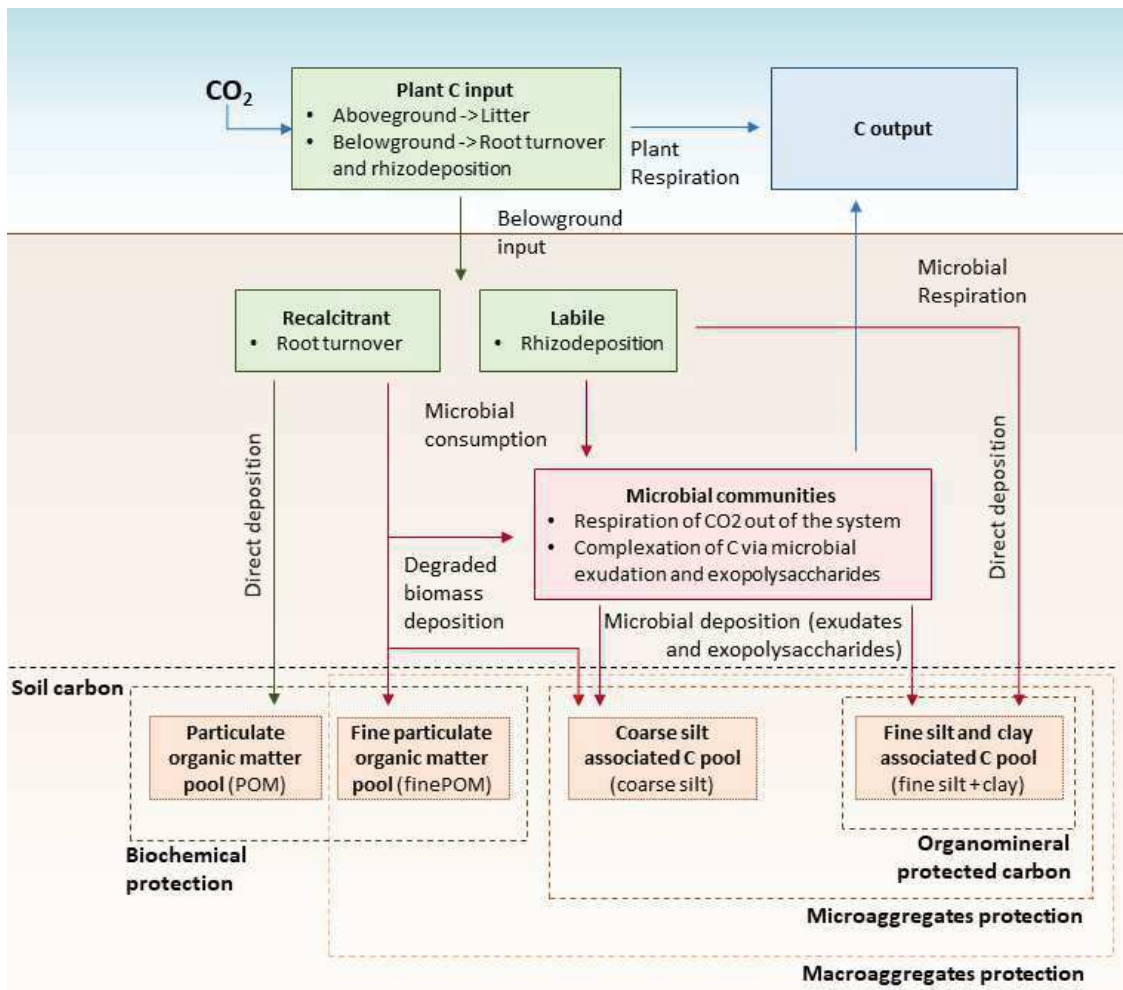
$CO_2$

**Plant C input**
• Aboveground -> Litter
• Belowground -> Root turnover and rhizodeposition

Plant Respiration

**C output**

Belowground input

Microbial Respiration

**Recalcitrant**
• Root turnover

**Labile**
• Rhizodeposition

Microbial consumption

Direct deposition

**Microbial communities**
• Respiration of CO2 out of the system
• Complexation of C via microbial exudation and exopolysaccharides

Degraded biomass deposition

Microbial deposition (exudates and exopolysaccharides)

Direct deposition

**Soil carbon**

**Particulate organic matter pool** (POM)

**Fine particulate organic matter pool** (finePOM)

**Coarse silt associated C pool** (coarse silt)

**Fine silt and clay associated C pool** (fine silt + clay)

**Biochemical protection**

**Organomineral protected carbon**

**Microaggregates protection**

**Macroaggregates protection**